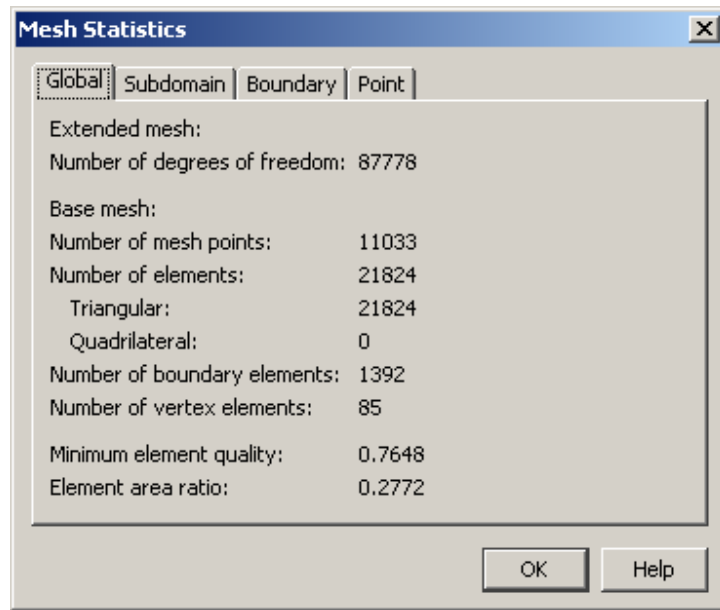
Mesh Statistics

Global | Subdomain | Boundary | Point

Extended mesh:
Number of degrees of freedom: 87778

Base mesh:
Number of mesh points: 11033
Number of elements: 21824
Triangular: 21824
Quadrilateral: 0
Number of boundary elements: 1392
Number of vertex elements: 85

Minimum element quality: 0.7648
Element area ratio: 0.2772

OK
Help